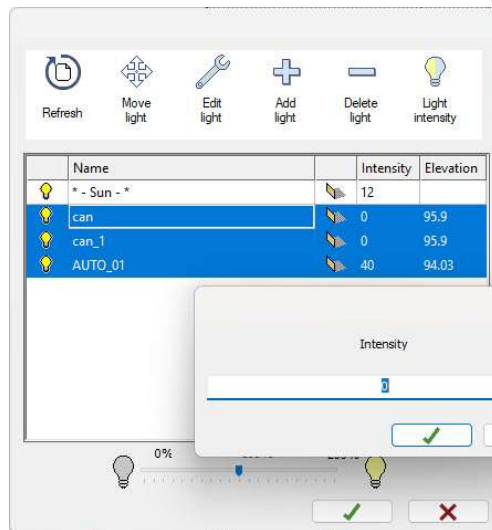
Refresh
Move light
Edit light
Add light
Delete light
Light intensity

| | Name | | Intensity | Elevation |
|---|---|---|---|---|
| | * - Sun - * | | 12 | |
| | can | | 0 | 95.9 |
| | can_1 | | 0 | 95.9 |
| | AUTO_01 | | 40 | 94.03 |

Intensity

0

0%